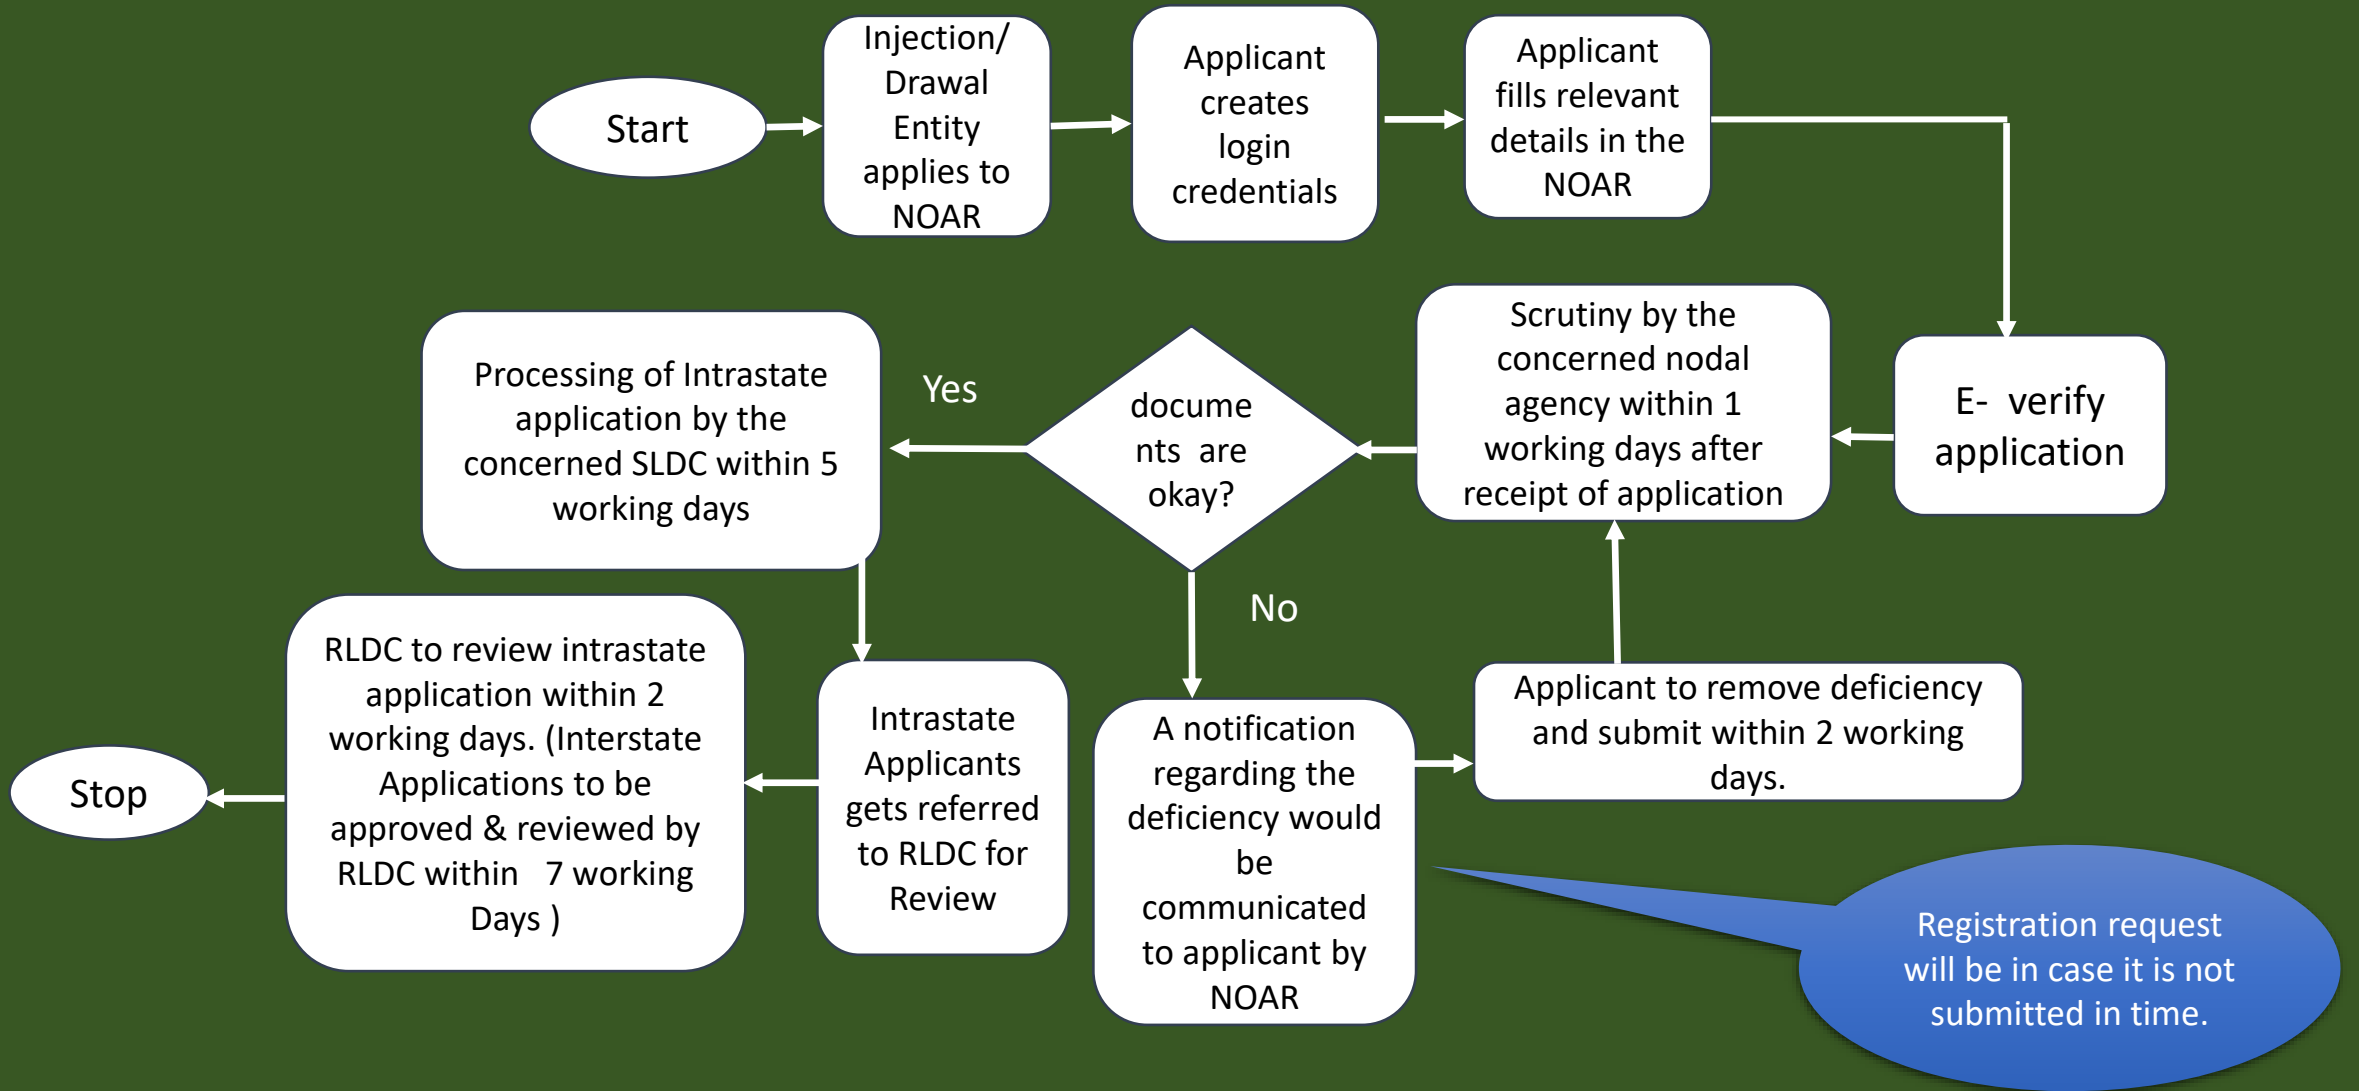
Start

Injection/ Drawal Entity applies to NOAR

Applicant creates login credentials

Applicant fills relevant details in the NOAR

E- verify application

Scrutiny by the concerned nodal agency within 1 working days after receipt of application

documents are okay?

Yes

Processing of Intrastate application by the concerned SLDC within 5 working days

No

A notification regarding the deficiency would be communicated to applicant by NOAR

Applicant to remove deficiency and submit within 2 working days.

Registration request will be in case it is not submitted in time.

Intrastate Applicants gets referred to RLDC for Review

RLDC to review intrastate application within 2 working days. (Interstate Applications to be approved & reviewed by RLDC within 7 working Days )

Stop